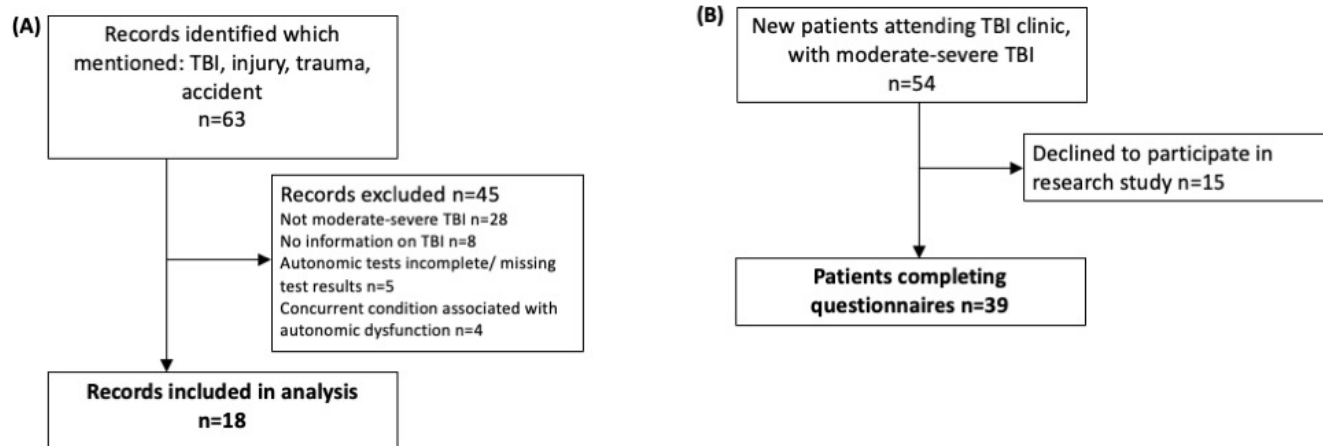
(A)

Records identified which mentioned: TBI, injury, trauma, accident
n=63

Records excluded n=45
Not moderate-severe TBI n=28
No information on TBI n=8
Autonomic tests incomplete/ missing test results n=5
Concurrent condition associated with autonomic dysfunction n=4

Records included in analysis
n=18

(B)

New patients attending TBI clinic, with moderate-severe TBI
n=54

Declined to participate in research study n=15

Patients completing questionnaires n=39